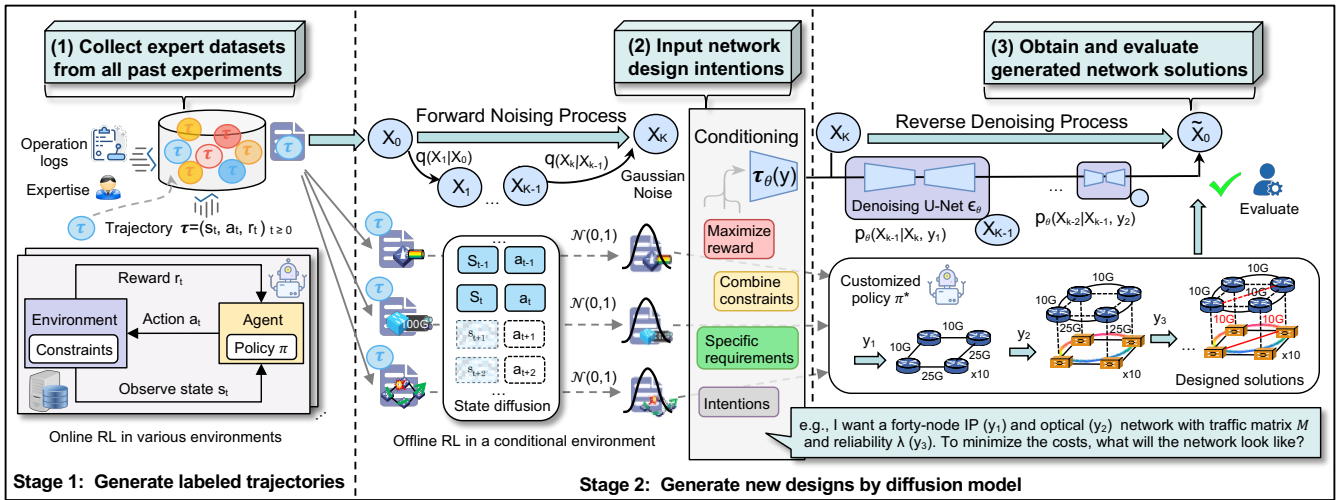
(1) Collect expert datasets from all past experiments

Operation logs

Expertise

Trajectory $\tau=(s_t, a_t, r_t)_{t\geq 0}$

Reward $r_t$

Action $a_t$

Environment

Constraints

Agent

Policy $\pi$

Observe state $s_t$

Online RL in various environments

Stage 1: Generate labeled trajectories

(2) Input network design intentions

Forward Noising Process

$X_0$

$X_K$

$q(X_1|X_0)$

$q(X_k|X_{k-1})$

$X_1$

...

$X_{K-1}$

Gaussian Noise

$\mathcal{N}(0,1)$

$\mathcal{N}(0,1)$

$\mathcal{N}(0,1)$

100G

...

$S_{t-1}$

$a_{t-1}$

$S_t$

$a_t$

$s_{t+1}$

$a_{t+1}$

$s_{t+2}$

$a_{t+2}$

...

State diffusion

Offline RL in a conditional environment

Conditioning

$\tau_\theta(y)$

Maximize reward

Combine constraints

Specific requirements

Intentions

(3) Obtain and evaluate generated network solutions

$X_K$

Reverse Denoising Process

$\tilde{X}_0$

Denoising U-Net $\epsilon_\theta$

$p_\theta(X_{k-1}|X_k, y_1)$

$X_{K-1}$

...

$p_\theta(X_{k-2}|X_{k-1}, y_2)$

Evaluate

Customized policy $\pi^*$

$y_1$

10G

10G

25G

25G

x10

$y_2$

10G

10G

25G

25G

x10

$y_3$

10G

10G

10G

10G

...

x10

Designed solutions

e.g., I want a forty-node IP ($y_1$) and optical ($y_2$) network with traffic matrix $M$ and reliability $\lambda$ ($y_3$). To minimize the costs, what will the network look like?

Stage 2: Generate new designs by diffusion model